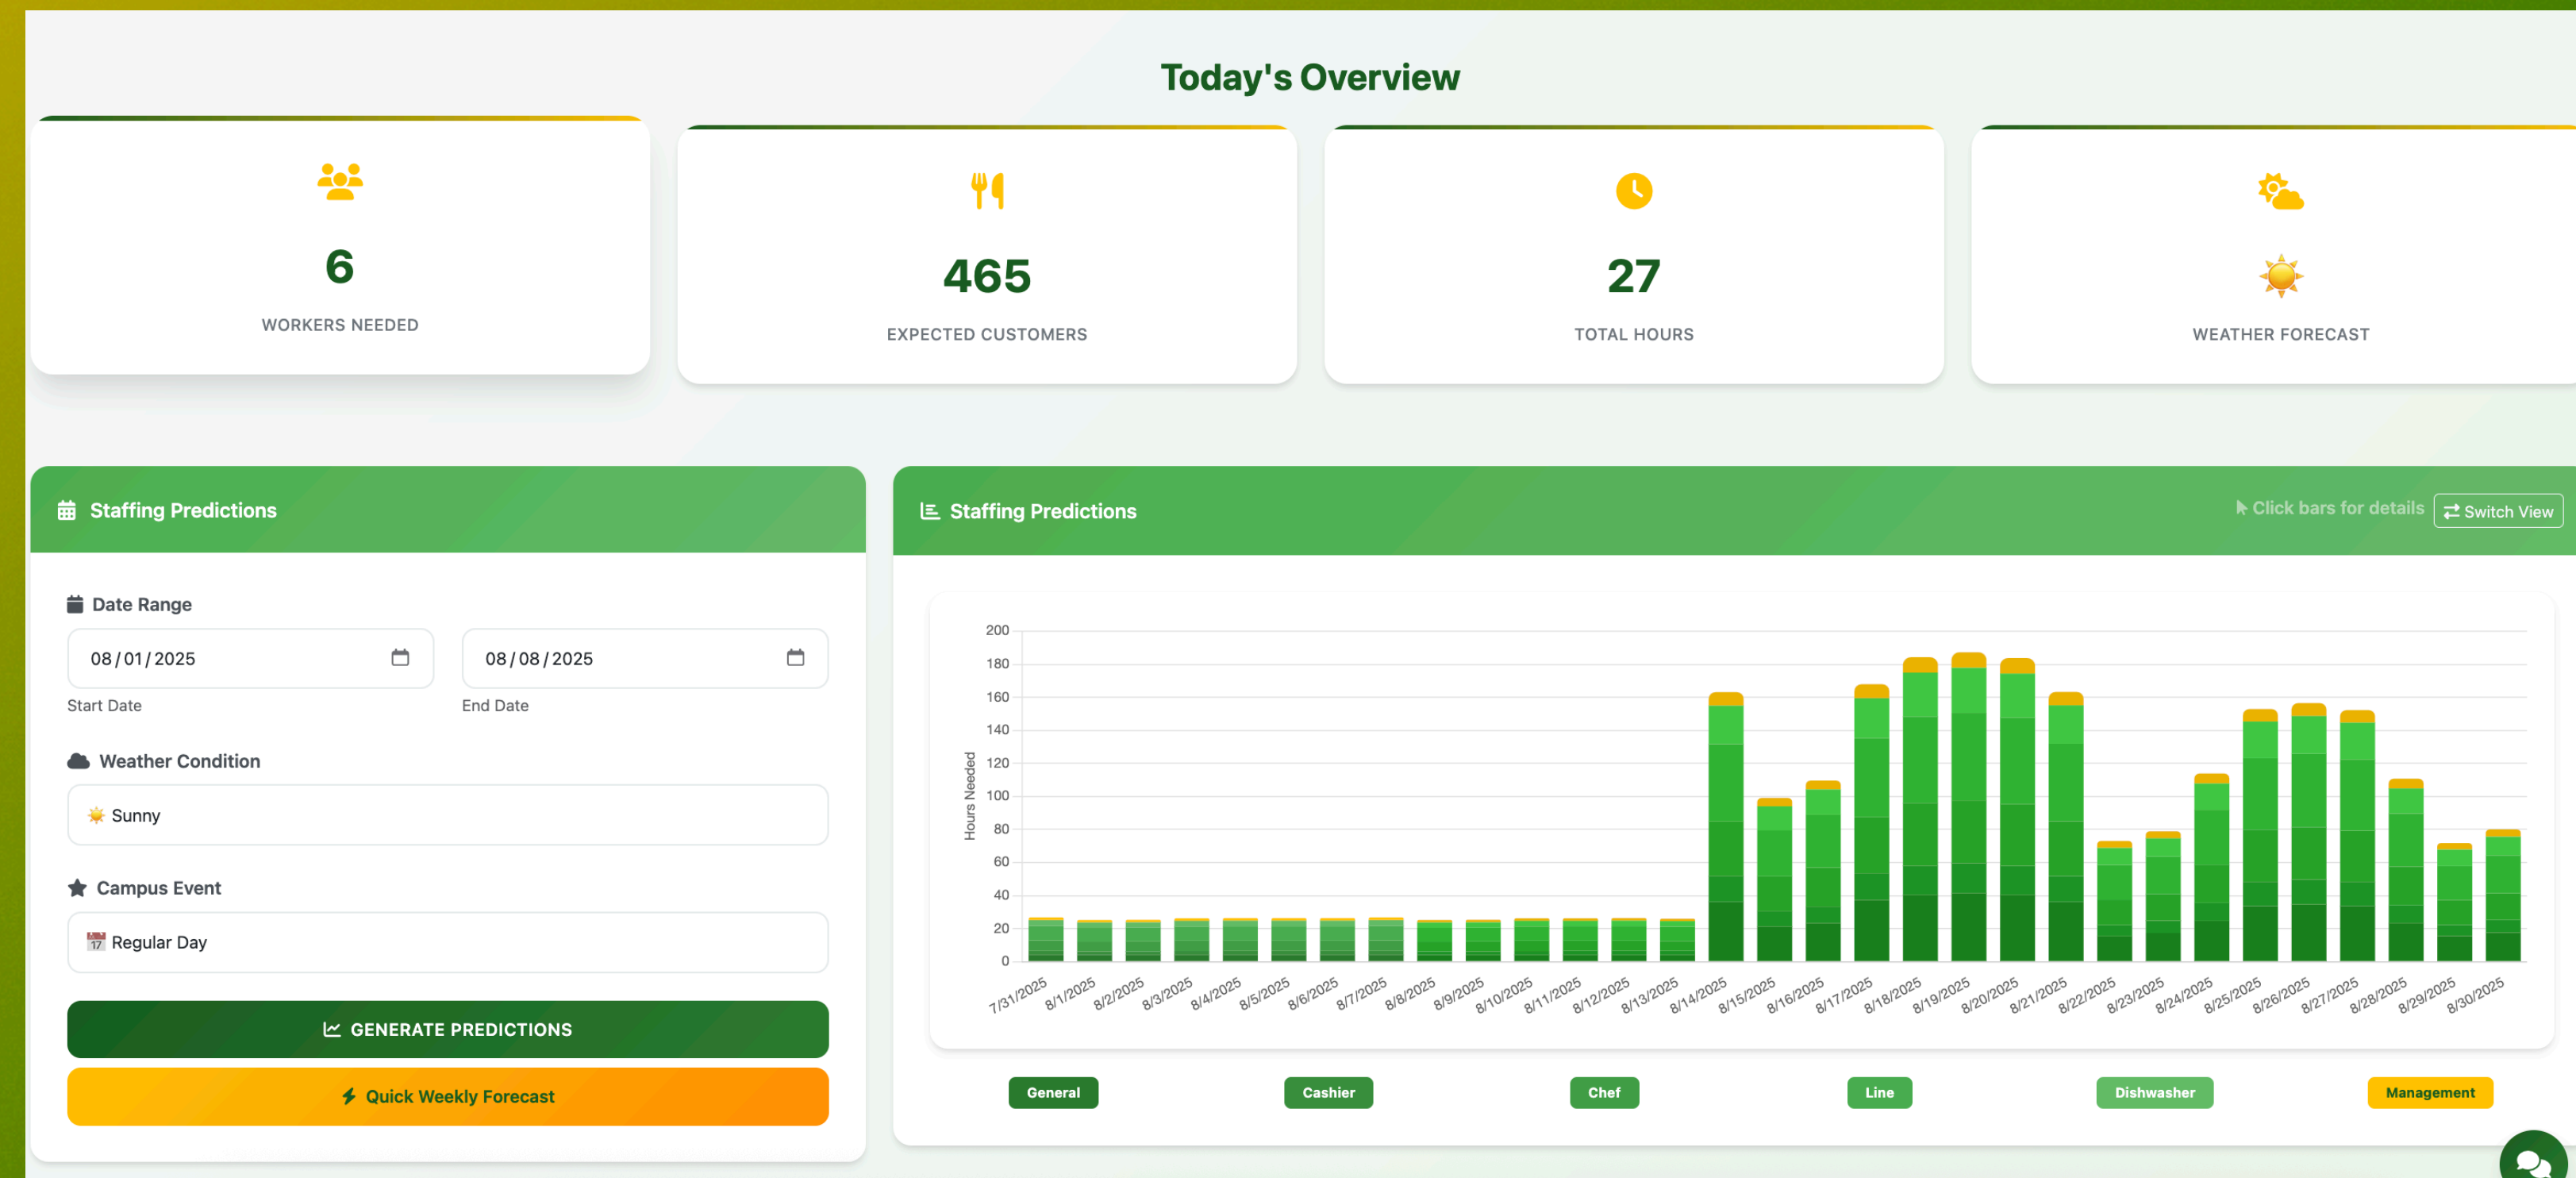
Today's Overview

6
WORKERS NEEDED

465
EXPECTED CUSTOMERS

27
TOTAL HOURS

WEATHER FORECAST

Staffing Predictions

Date Range
08 / 01 / 2025
Start Date
08 / 08 / 2025
End Date

Weather Condition
Sunny

Campus Event
Regular Day

GENERATE PREDICTIONS
Quick Weekly Forecast

Staffing Predictions
Click bars for details
Switch View

Hours Needed
200
180
160
140
120
100
80
60
40
20
0
7/31/2025 8/1/2025 8/2/2025 8/3/2025 8/4/2025 8/5/2025 8/6/2025 8/7/2025 8/8/2025 8/9/2025 8/10/2025 8/11/2025 8/12/2025 8/13/2025 8/14/2025 8/15/2025 8/16/2025 8/17/2025 8/18/2025 8/19/2025 8/20/2025 8/21/2025 8/22/2025 8/23/2025 8/24/2025 8/25/2025 8/26/2025 8/27/2025 8/28/2025 8/29/2025 8/30/2025

General
Cashier
Chef
Line
Dishwasher
Management